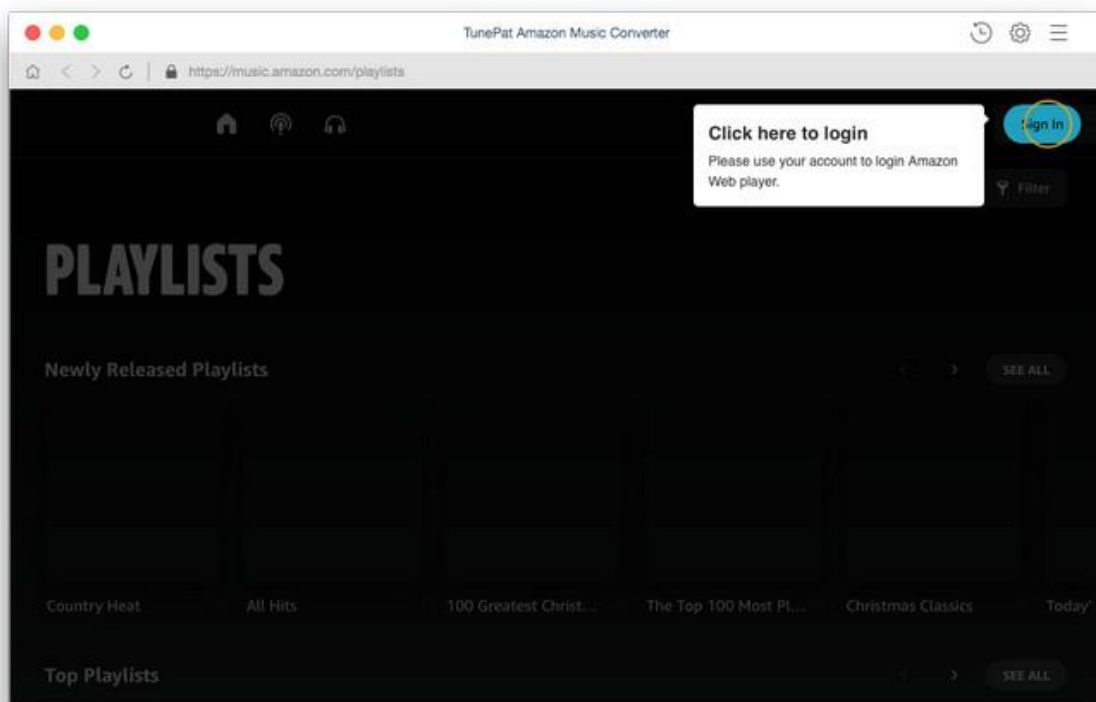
TunePat Amazon Music Converter

https://music.amazon.com/playlists

Click here to login

Please use your account to login Amazon Web player.

Sign In

Filter

PLAYLISTS

Newly Released Playlists

SEE ALL

Country Heat

All Hits

100 Greatest Christ...

The Top 100 Most Pl...

Christmas Classics

Today'

Top Playlists

SEE ALL